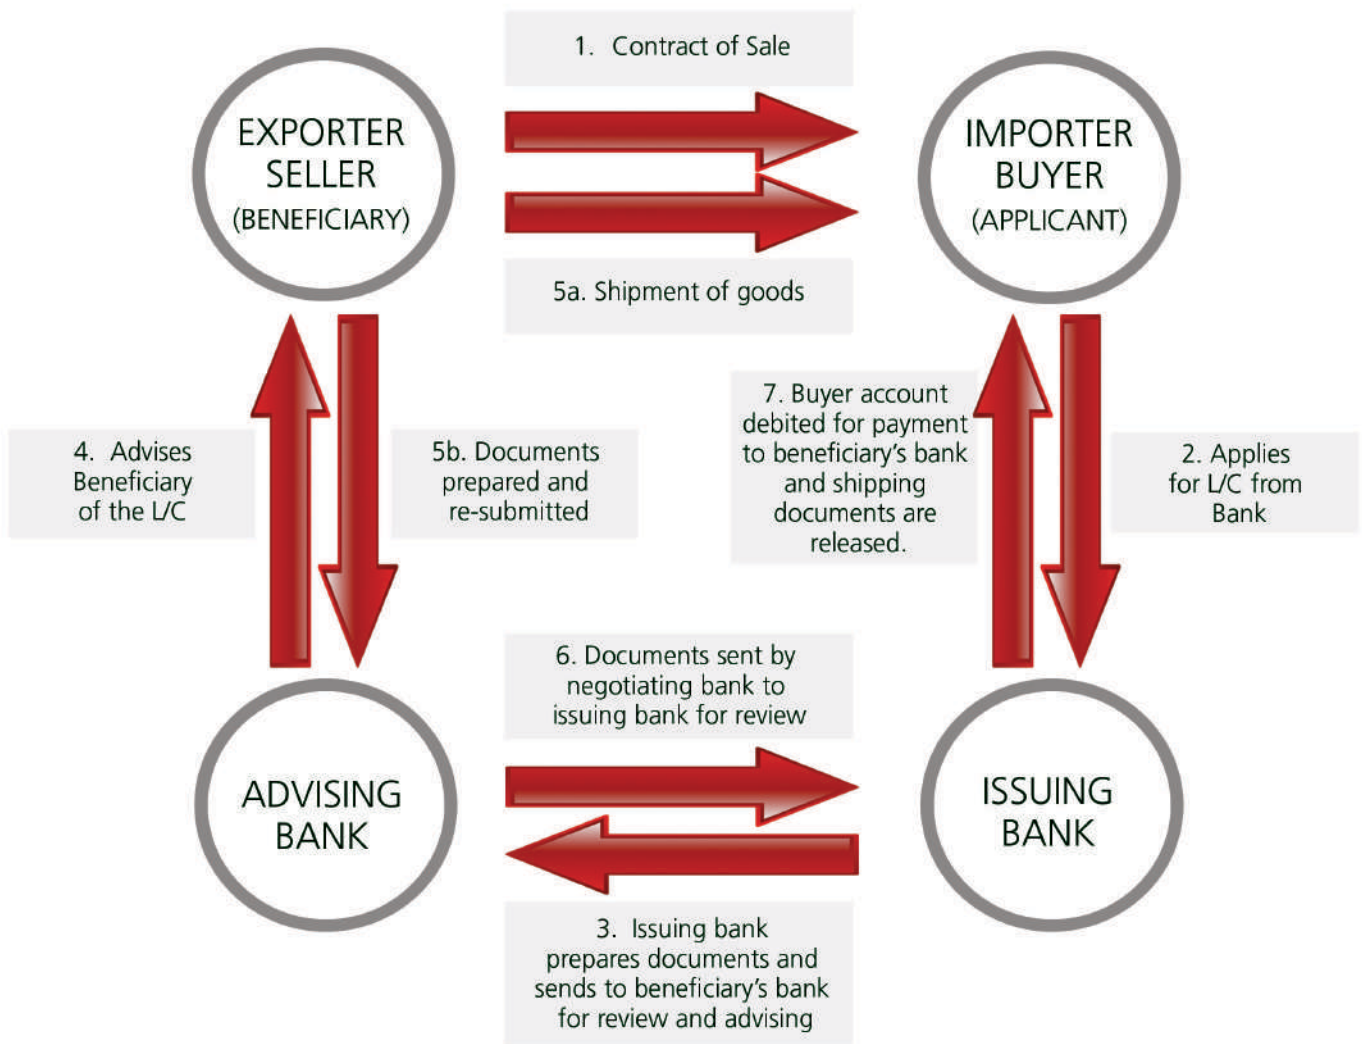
1. Contract of Sale

EXPORTER SELLER (BENEFICIARY)

IMPORTER BUYER (APPLICANT)

5a. Shipment of goods

4. Advises Beneficiary of the L/C

5b. Documents prepared and re-submitted

7. Buyer account debited for payment to beneficiary's bank and shipping documents are released.

2. Applies for L/C from Bank

6. Documents sent by negotiating bank to issuing bank for review

ADVISING BANK

ISSUING BANK

3. Issuing bank prepares documents and sends to beneficiary's bank for review and advising